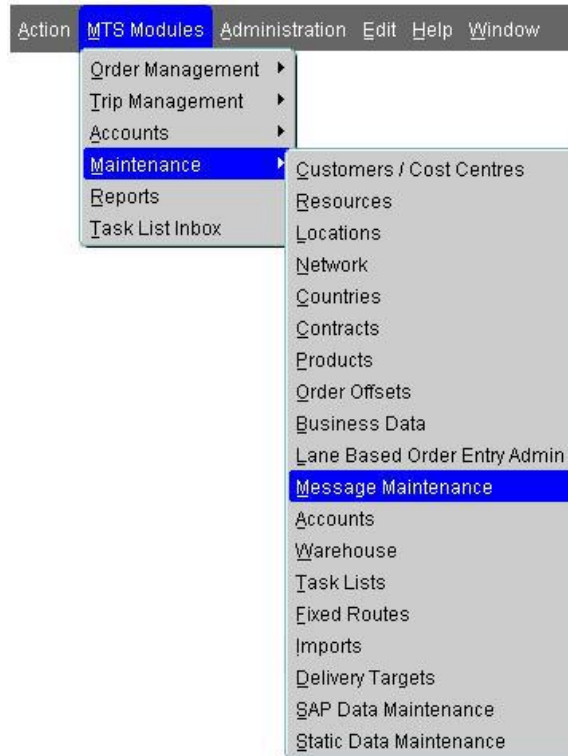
Action MTS Modules Administration Edit Help Window

Order Management
Trip Management
Accounts
Maintenance
Reports
Task List Inbox

Customers / Cost Centres
Resources
Locations
Network
Countries
Contracts
Products
Order Offsets
Business Data
Lane Based Order Entry Admin
Message Maintenance
Accounts
Warehouse
Task Lists
Fixed Routes
Imports
Delivery Targets
SAP Data Maintenance
Static Data Maintenance